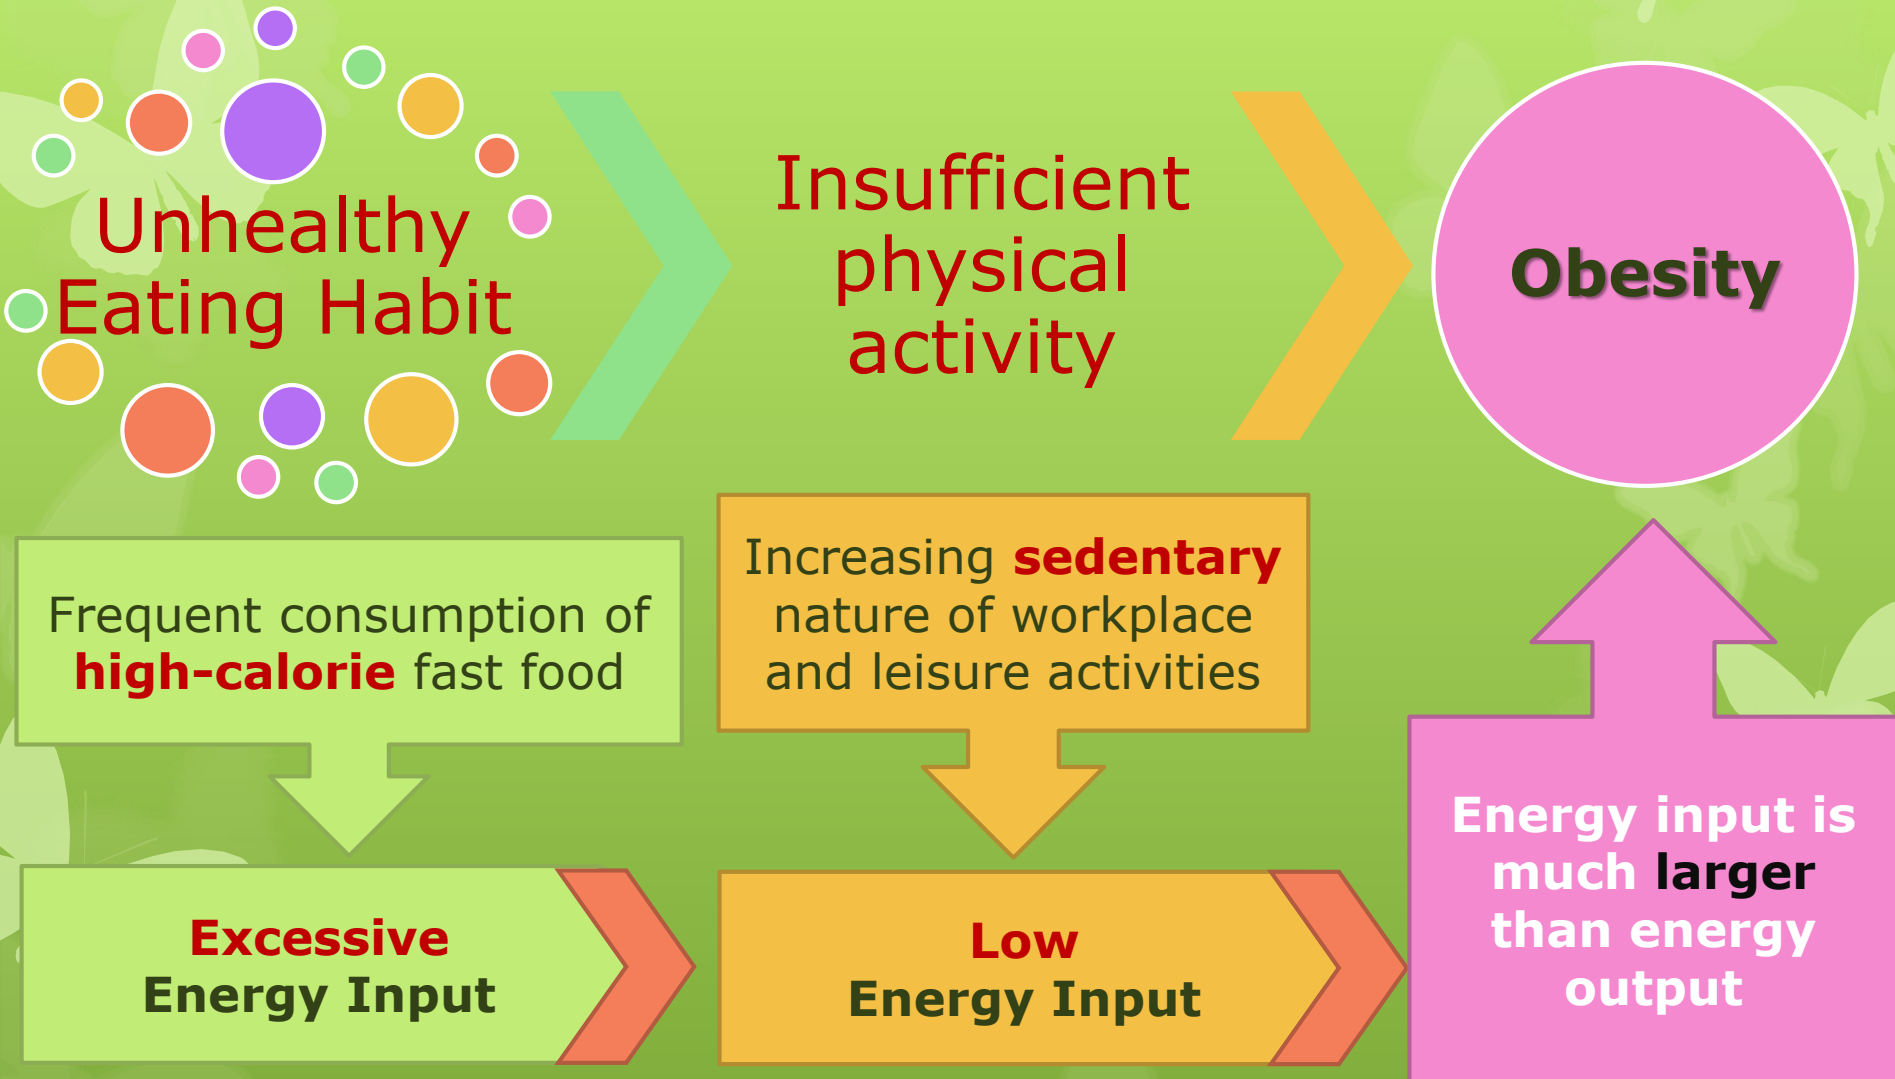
Unhealthy Eating Habit

Insufficient physical activity

Obesity

Frequent consumption of high-calorie fast food

Increasing sedentary nature of workplace and leisure activities

Excessive Energy Input

Low Energy Input

Energy input is much larger than energy output